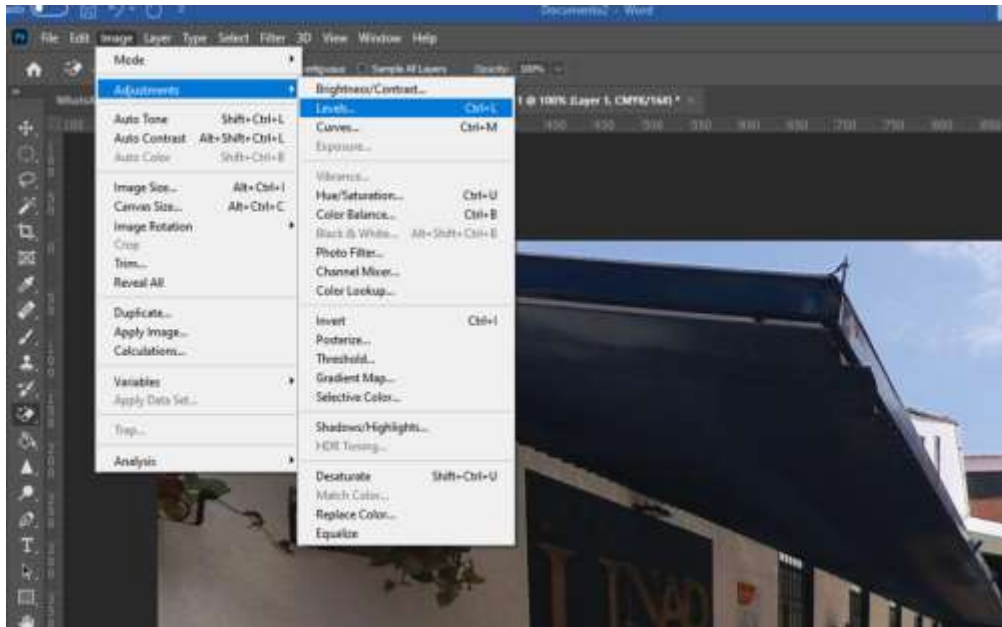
Document2 - Word

Ps File Edit Image Layer Type Select Filter 3D View Window Help

Contiguous Sample All Layers Opacity: 100%

1 @ 100% (Layer 1, CMYK/16#) *

Mode
Adjustments
Auto Tone Shift+Ctrl+L
Auto Contrast Alt+Shift+Ctrl+L
Auto Color Shift+Ctrl+B
Image Size... Alt+Ctrl+I
Canvas Size... Alt+Ctrl+C
Image Rotation
Crop
Trim...
Reveal All
Duplicate...
Apply Image...
Calculations...
Variables
Apply Data Set...
Trap...
Analysis

Brightness/Contrast...
Levels... Ctrl+L
Curves... Ctrl+M
Exposure...
Vibrance...
Hue/Saturation... Ctrl+U
Color Balance... Ctrl+B
Black & White... Alt+Shift+Ctrl+B
Photo Filter...
Channel Mixer...
Color Lookup...
Invert Ctrl+I
Posterize...
Threshold...
Gradient Map...
Selective Color...
Shadows/Highlights...
HDR Toning...
Desaturate Shift+Ctrl+U
Match Color...
Replace Color...
Equalize

450 500 550 600 650 700 750 800

T